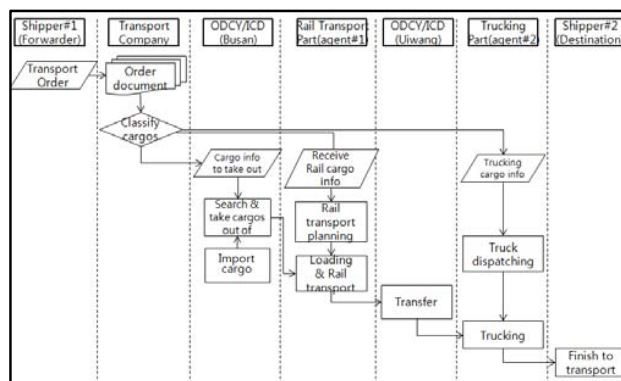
Shipper#1 (Forwarder)

Transport Company

ODCY/ICD (Busan)

Rail Transpor Part(agent#1)

ODCY/ICD (Uiwang)

Trucking Part(agent#2)

Shipper#2 (Destination

Transport Order

Order document

Classify cargos

Cargo info to take out

Receive Rail cargo info

Trucking cargo info

Search & take cargos out of

Rail transport planning

Import cargo

Loading & Rail transport

Truck dispatching

Transfer

Trucking

Finish to transport